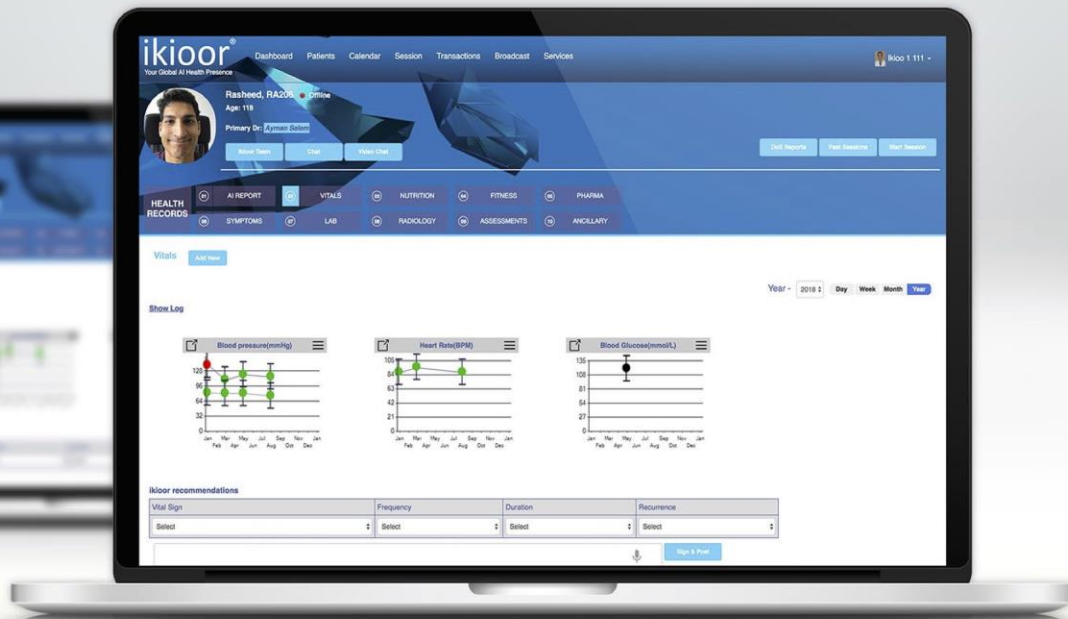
ikioor®
Your Global AI Health Presence

Dashboard Patients Calendar Session Transactions Broadcast Services

Ikioo 1 111

Rasheed, RA205 Offline
Age: 118
Primary Dr: Ayman Salem

Ikioor Team Chat Video Chat

DoS Reports Past Sessions Start Session

HEALTH RECORDS

01 AI REPORT 02 VITALS 03 NUTRITION 04 FITNESS 05 PHARMA
06 SYMPTOMS 07 LAB 08 RADIOLOGY 09 ASSESSMENTS 10 ANCILLARY

Vitals Add New

Year - 2018 Day Week Month Year

Show Log

Blood pressure(mmHg)
128
96
64
32
0
Jan Feb Mar Apr May Jun Jul Aug Sep Oct Nov Dec Jan

Heart Rate(BPM)
105
84
63
42
21
0
Jan Feb Mar Apr May Jun Jul Aug Sep Oct Nov Dec Jan

Blood Glucose(mmol/L)
135
108
81
54
27
0
Jan Feb Mar Apr May Jun Jul Aug Sep Oct Nov Dec Jan

ikioor recommendations

| Vital Sign | Frequency | Duration | Recurrence |
|---|---|---|---|
| Select | Select | Select | Select |

Sign & Post